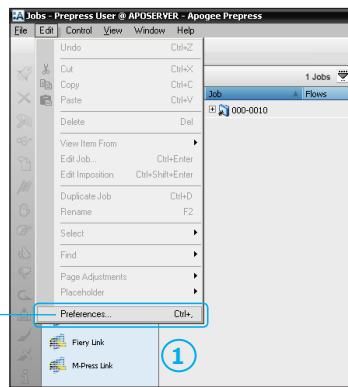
Jobs - Prepress User @ APOSERVER - Apogee Prepress
File Edit Control View Window Help
Undo Ctrl+Z
Cut Ctrl+X
Copy Ctrl+C
Paste Ctrl+V
Delete Del
View Item From
Edit Job... Ctrl+Enter
Edit Imposition Ctrl+Shift+Enter
Duplicate Job Ctrl+D
Rename F2
Select
Find
Page Adjustments
Placeholder
Preferences... Ctrl+,
1 Jobs
Job
Flows
000-0010
Fiery Link
M-Press Link
1